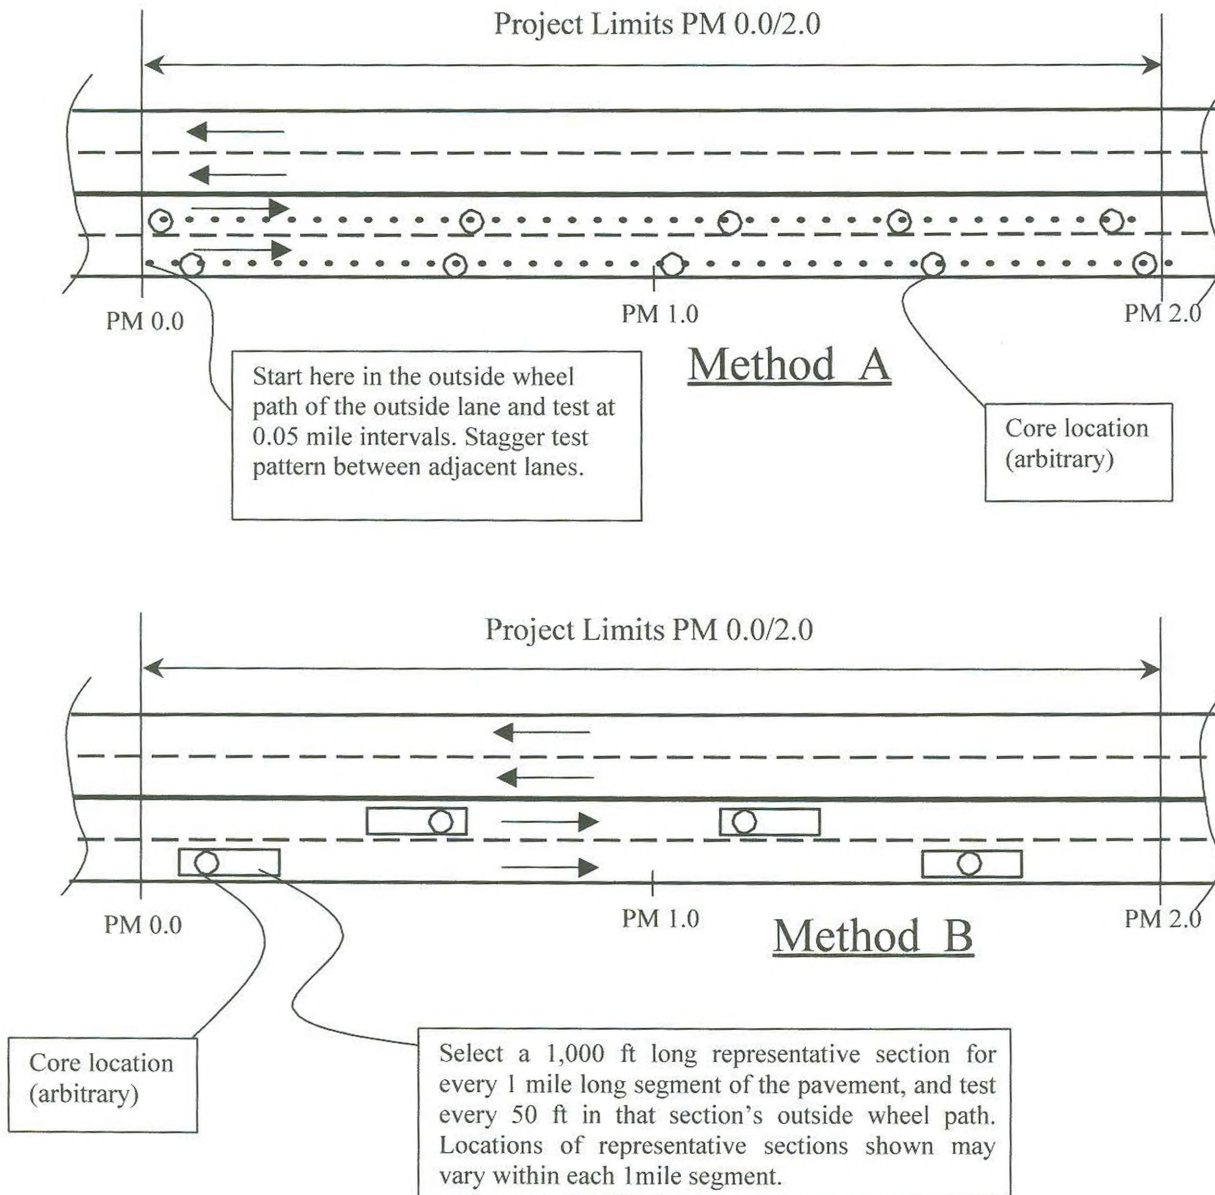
Project Limits PM 0.0/2.0

PM 0.0

PM 1.0

PM 2.0

Method A

Start here in the outside wheel path of the outside lane and test at 0.05 mile intervals. Stagger test pattern between adjacent lanes.

Core location (arbitrary)

Project Limits PM 0.0/2.0

PM 0.0

PM 1.0

Method B

PM 2.0

Core location (arbitrary)

Select a 1,000 ft long representative section for every 1 mile long segment of the pavement, and test every 50 ft in that section's outside wheel path. Locations of representative sections shown may vary within each 1mile segment.